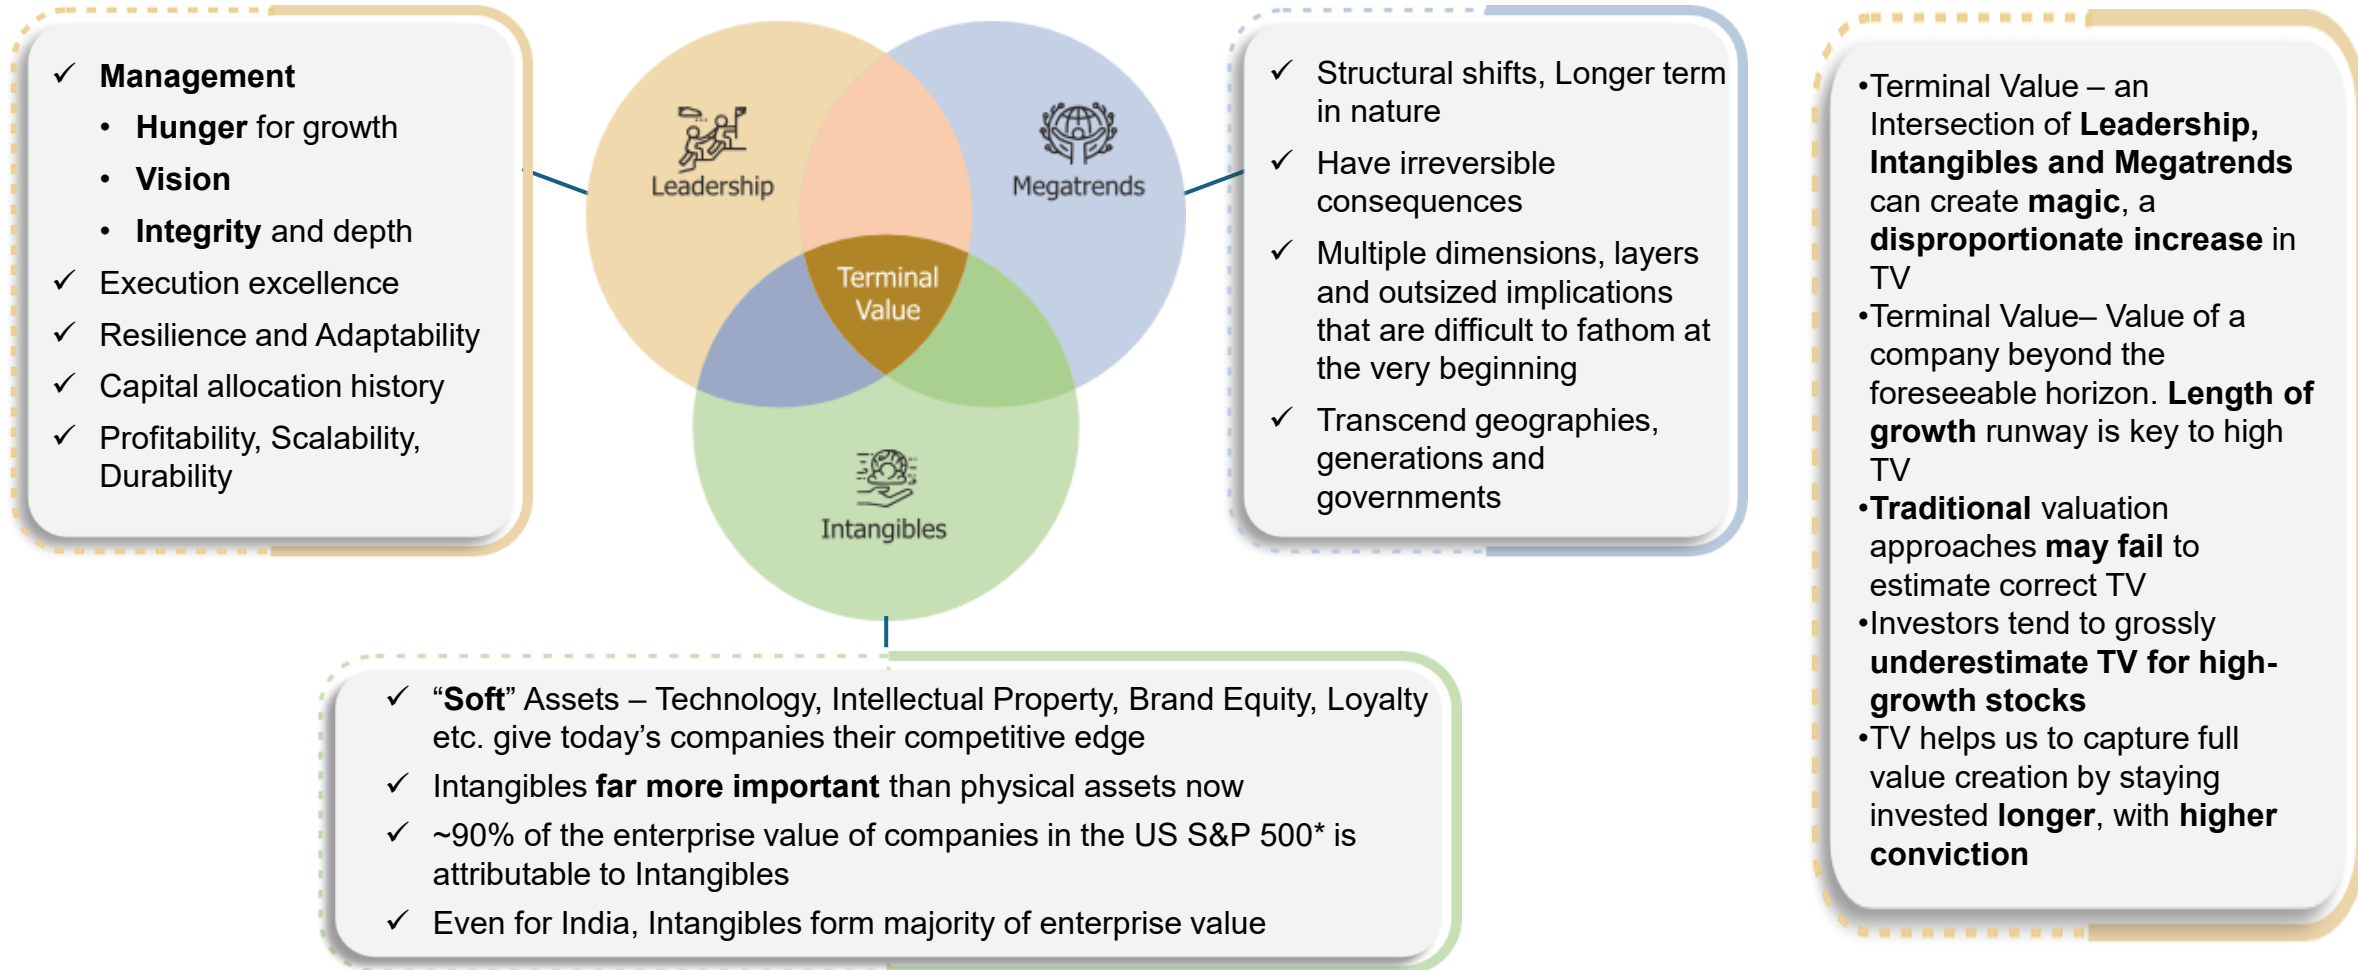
✓ **Management**
- **Hunger** for growth
- **Vision**
- **Integrity** and depth

✓ Execution excellence
✓ Resilience and Adaptability
✓ Capital allocation history
✓ Profitability, Scalability, Durability

Leadership

Megatrends

Terminal Value

Intangibles

✓ Structural shifts, Longer term in nature
✓ Have irreversible consequences
✓ Multiple dimensions, layers and outsized implications that are difficult to fathom at the very beginning
✓ Transcend geographies, generations and governments

•Terminal Value – an Intersection of **Leadership, Intangibles and Megatrends** can create **magic**, a **disproportionate increase** in TV
•Terminal Value– Value of a company beyond the foreseeable horizon. **Length of growth** runway is key to high TV
•**Traditional** valuation approaches **may fail** to estimate correct TV
•Investors tend to grossly **underestimate TV for high-growth stocks**
•TV helps us to capture full value creation by staying invested **longer**, with **higher conviction**

✓ "**Soft**" Assets – Technology, Intellectual Property, Brand Equity, Loyalty etc. give today's companies their competitive edge
✓ Intangibles **far more important** than physical assets now
✓ ~90% of the enterprise value of companies in the US S&P 500* is attributable to Intangibles
✓ Even for India, Intangibles form majority of enterprise value